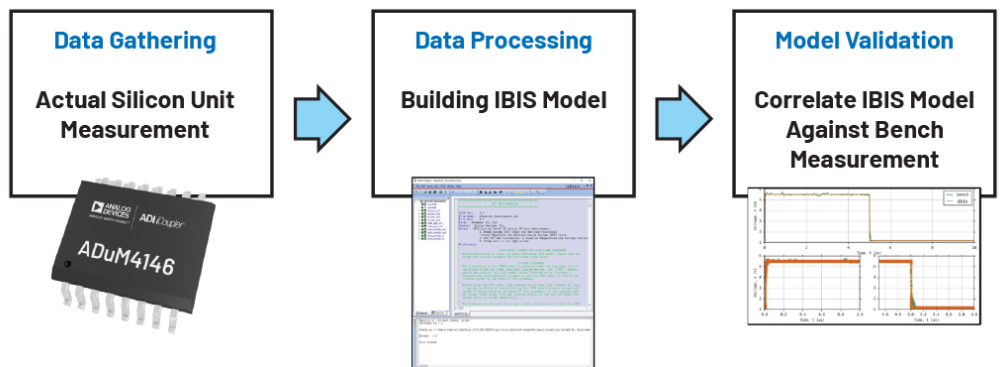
Data Gathering

Actual Silicon Unit Measurement

ANALOG DEVICES

ADI iCoupler

ADuM4146

Data Processing

Building IBIS Model

Model Validation

Correlate IBIS Model Against Bench Measurement

Bench

IBIS